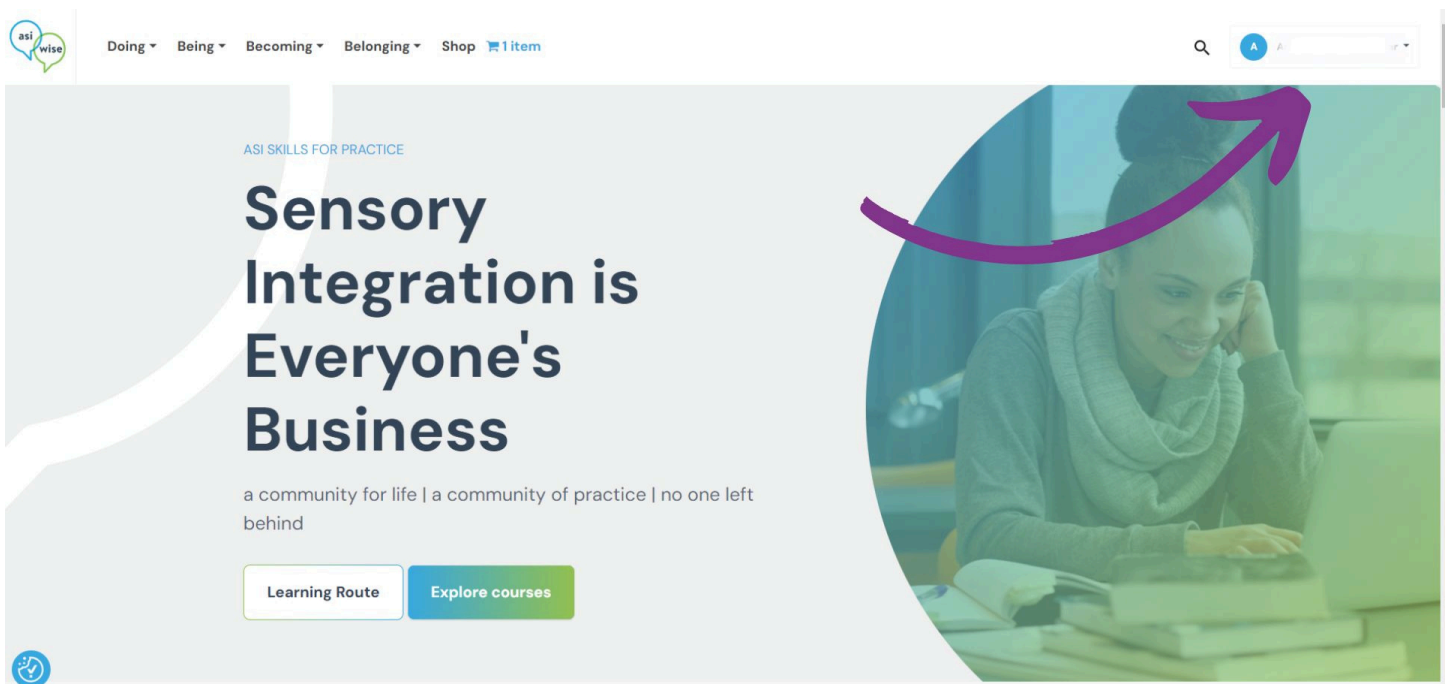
asi wise

Doing ▾ Being ▾ Becoming ▾ Belonging ▾ Shop 1 item

A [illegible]

ASI SKILLS FOR PRACTICE

Sensory Integration is Everyone's Business

a community for life | a community of practice | no one left behind

Learning Route

Explore courses